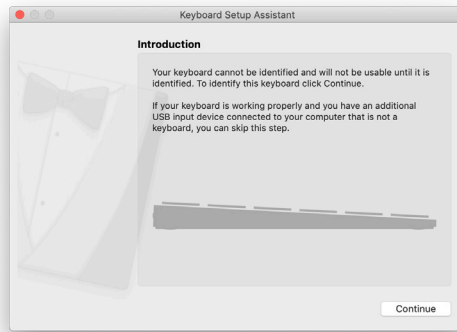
Keyboard Setup Assistant

Introduction

Your keyboard cannot be identified and will not be usable until it is identified. To identify this keyboard click Continue.

If your keyboard is working properly and you have an additional USB input device connected to your computer that is not a keyboard, you can skip this step.

Continue